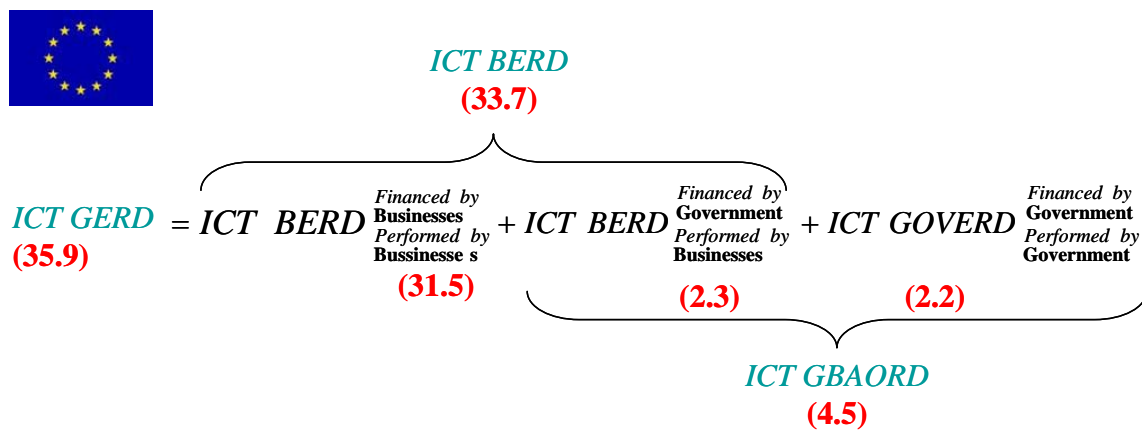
ICT BERD
(33.7)

ICT GERD
(35.9)

$= ICT\ BERD^{\text{Financed by Businesses}}_{\text{Performed by Bussinesse s}} + ICT\ BERD^{\text{Financed by Government}}_{\text{Performed by Businesses}} + ICT\ GOVERD^{\text{Financed by Government}}_{\text{Performed by Government}}$

(31.5)

(2.3)

(2.2)

ICT GBAORD
(4.5)